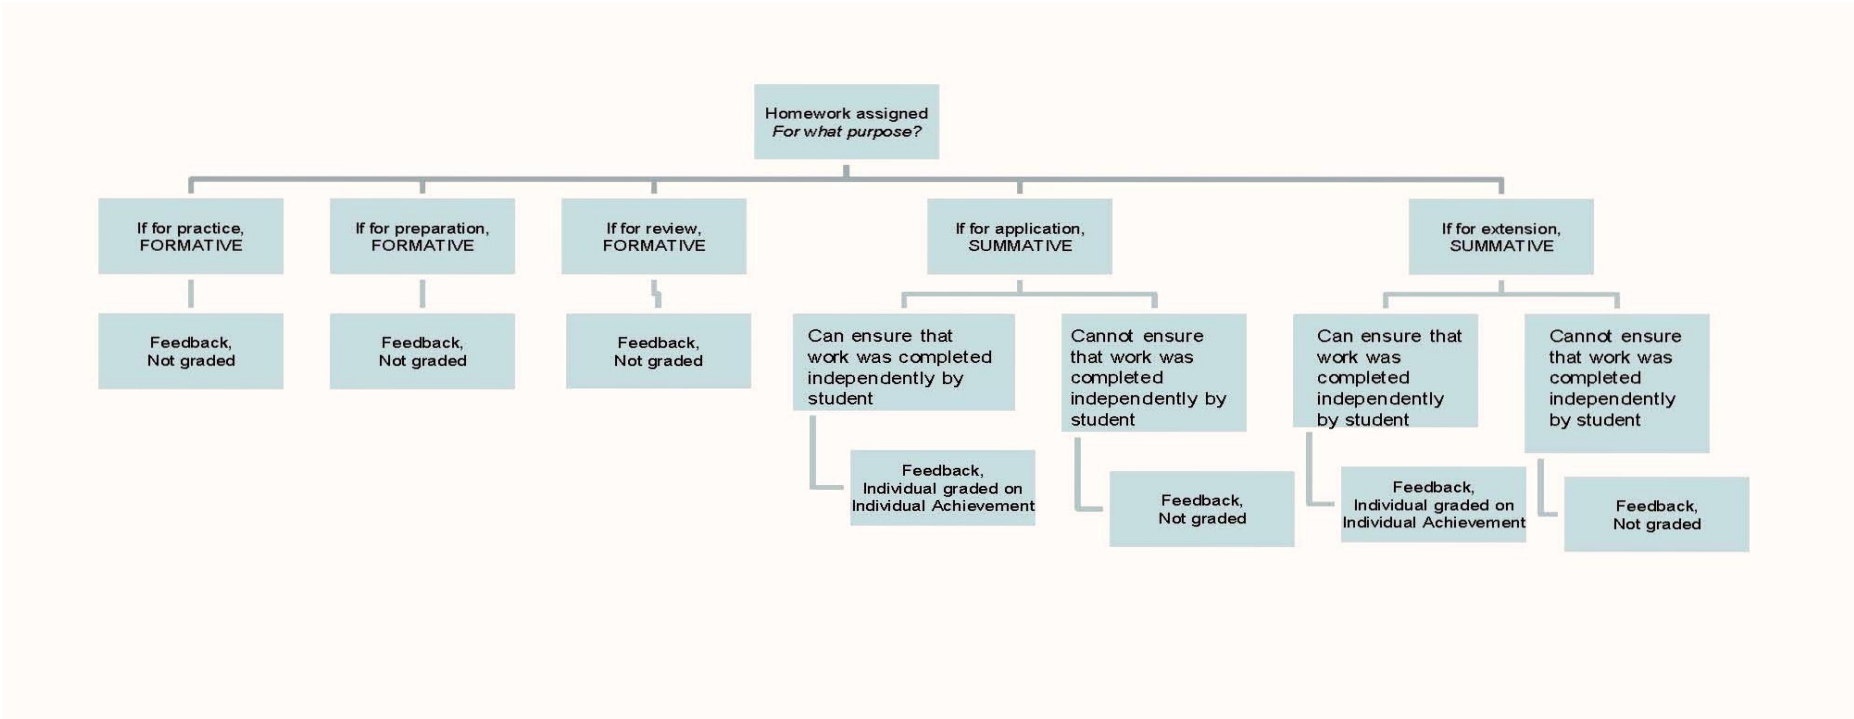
Homework assigned
*For what purpose?*

If for practice,
FORMATIVE

Feedback,
Not graded

If for preparation,
FORMATIVE

Feedback,
Not graded

If for review,
FORMATIVE

Feedback,
Not graded

If for application,
SUMMATIVE

Can ensure that work was completed independently by student

Feedback,
Individual graded on Individual Achievement

Cannot ensure that work was completed independently by student

Feedback,
Not graded

If for extension,
SUMMATIVE

Can ensure that work was completed independently by student

Feedback,
Individual graded on Individual Achievement

Cannot ensure that work was completed independently by student

Feedback,
Not graded